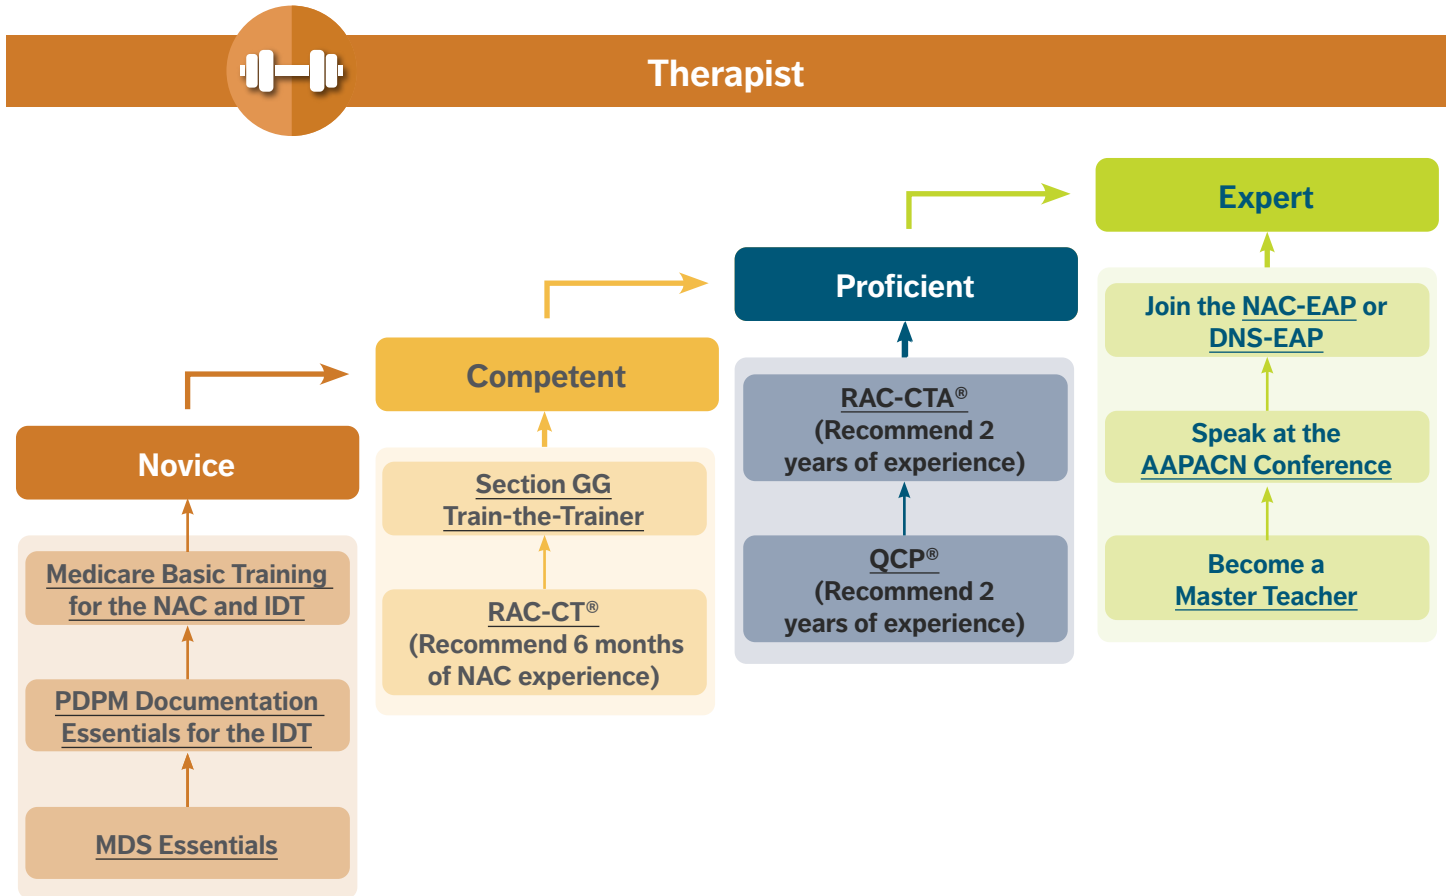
Therapist

Novice

Medicare Basic Training for the NAC and IDT

PDPM Documentation Essentials for the IDT

MDS Essentials

Competent

Section GG Train-the-Trainer

RAC-CT® (Recommend 6 months of NAC experience)

Proficient

RAC-CTA® (Recommend 2 years of experience)

QCP® (Recommend 2 years of experience)

Expert

Join the NAC-EAP or DNS-EAP

Speak at the AAPACN Conference

Become a Master Teacher